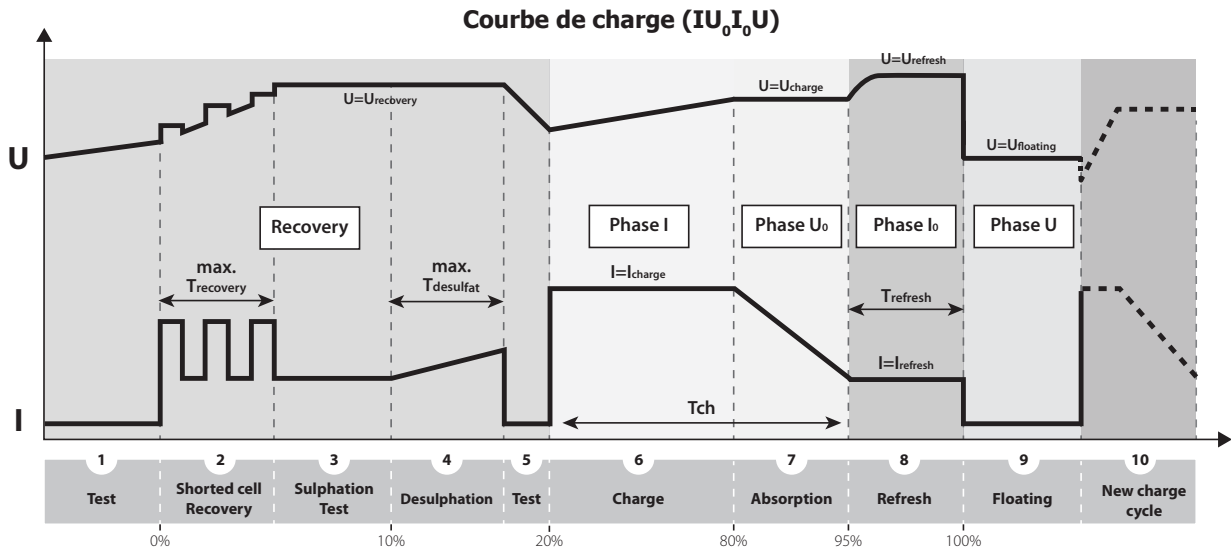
Courbe de charge ($IU_0I_0U$)

U

I

$U=U_{recovery}$

$U=U_{charge}$

$U=U_{refresh}$

$U=U_{floating}$

Recovery

Phase I

Phase $U_0$

Phase $I_0$

Phase U

max. $T_{recovery}$

max. $T_{desulfat}$

$I=I_{charge}$

$T_{refresh}$

$I=I_{refresh}$

Tch

1 Test

2 Shorted cell Recovery

3 Sulphation Test

4 Desulphation

5 Test

6 Charge

7 Absorption

8 Refresh

9 Floating

10 New charge cycle

0%

10%

20%

80%

95%

100%